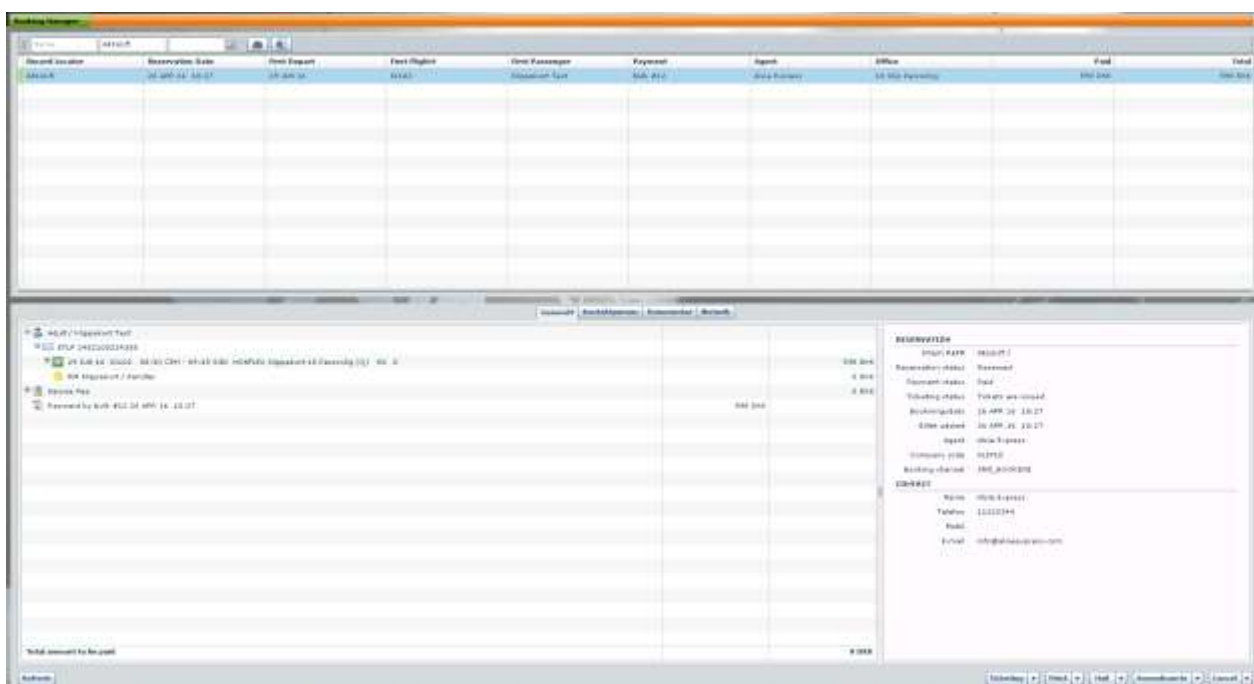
Booking Manager

Record Locator | Reservation Date | First Depart | First Flight | First Passenger | Payment | Agent | Office | Paid | Total

Reservation
Total amount to be paid
Refresh

Contact
Name
Telefon
E-mail

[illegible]